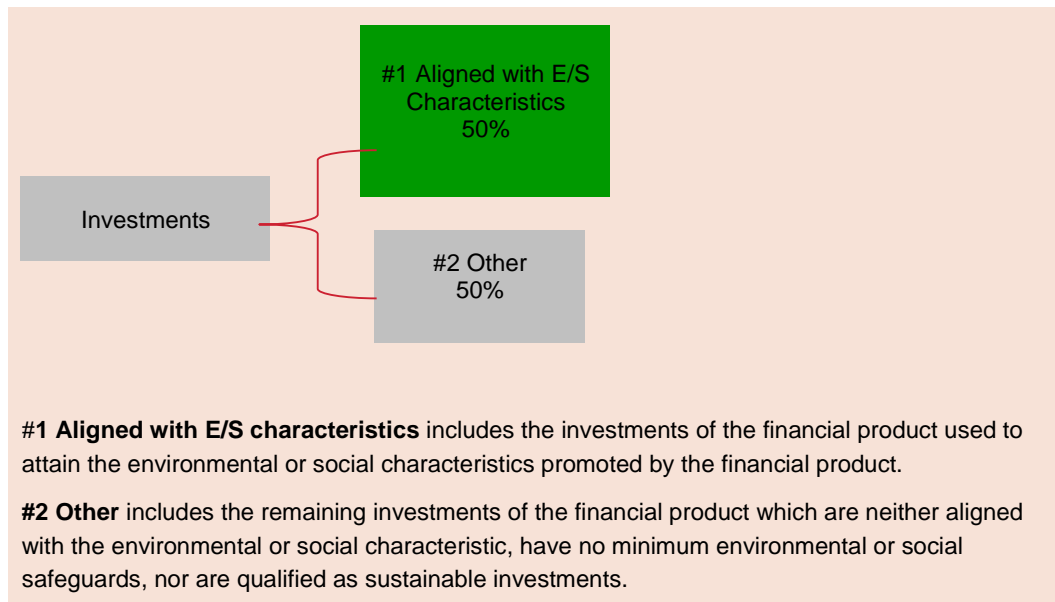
#1 Aligned with E/S Characteristics
50%

Investments

#2 Other
50%

#1 Aligned with E/S characteristics includes the investments of the financial product used to attain the environmental or social characteristics promoted by the financial product.

#2 Other includes the remaining investments of the financial product which are neither aligned with the environmental or social characteristic, have no minimum environmental or social safeguards, nor are qualified as sustainable investments.